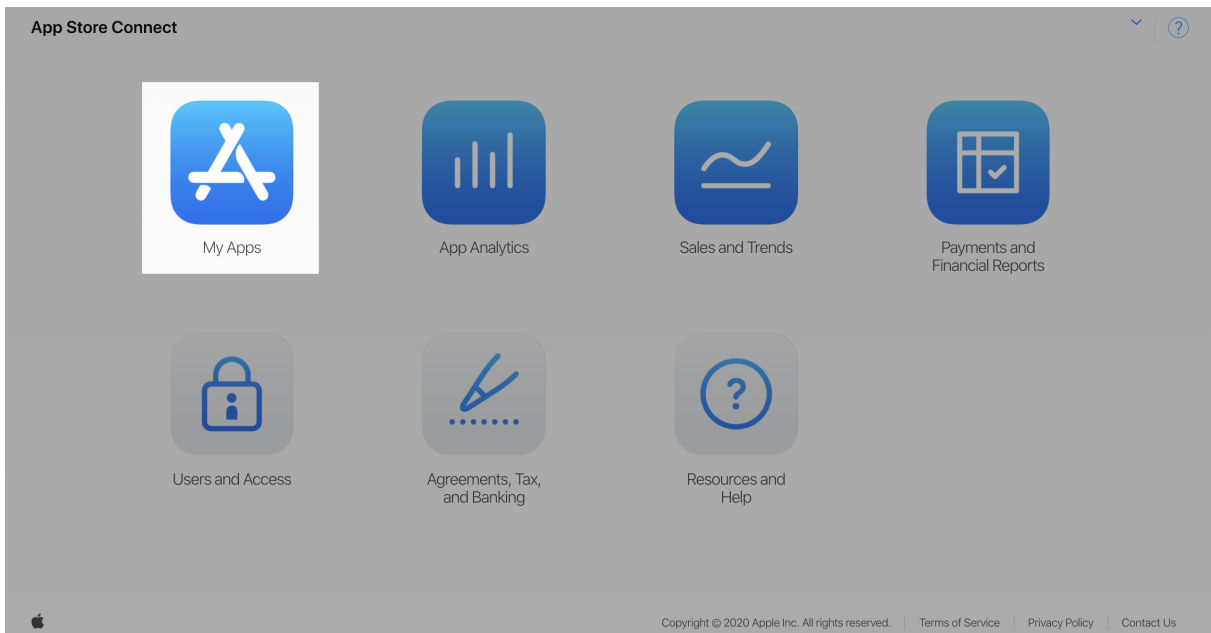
App Store Connect

?

My Apps

App Analytics

Sales and Trends

Payments and Financial Reports

Users and Access

Agreements, Tax, and Banking

?

Resources and Help

Copyright © 2020 Apple Inc. All rights reserved. | Terms of Service | Privacy Policy | Contact Us